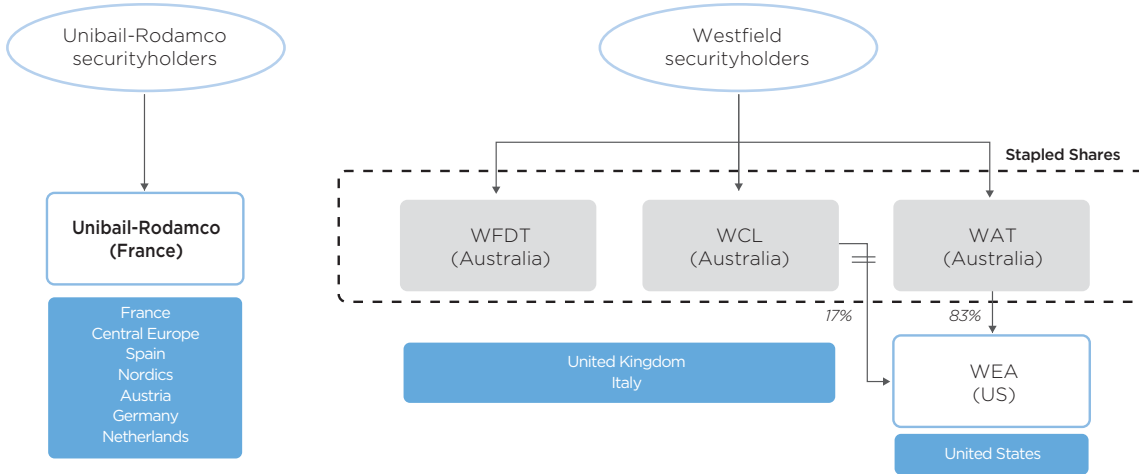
Unibail-Rodamco securityholders

Westfield securityholders

Stapled Shares

Unibail-Rodamco (France)

France
Central Europe
Spain
Nordics
Austria
Germany
Netherlands

WFDT (Australia)

WCL (Australia)

WAT (Australia)

17%

83%

United Kingdom
Italy

WEA (US)

United States